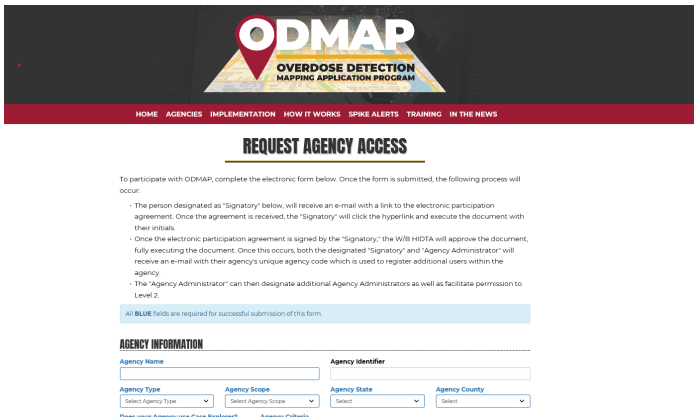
ODMAP
OVERDOSE DETECTION
MAPPING APPLICATION PROGRAM

HOME AGENCIES IMPLEMENTATION HOW IT WORKS SPIKE ALERTS TRAINING IN THE NEWS

REQUEST AGENCY ACCESS

To participate with ODMAP, complete the electronic form below. Once the form is submitted, the following process will occur:

- The person designated as "Signatory" below, will receive an e-mail with a link to the electronic participation agreement. Once the agreement is received, the "Signatory" will click the hyperlink and execute the document with their initials.
- Once the electronic participation agreement is signed by the "Signatory," the W/B HIDTA will approve the document, fully executing the document. Once this occurs, both the designated "Signatory" and "Agency Administrator" will receive an e-mail with their agency's unique agency code which is used to register additional users within the agency.
- The "Agency Administrator" can then designate additional Agency Administrators as well as facilitate permission to Level 2.

All BLUE fields are required for successful submission of this form

AGENCY INFORMATION

Agency Name
Agency Identifier
Agency Type
Select Agency Type
Agency Scope
Select Agency Scope
Agency State
Select
Agency County
Select
Does your Agency use Case Explorer?
Agency Criteria